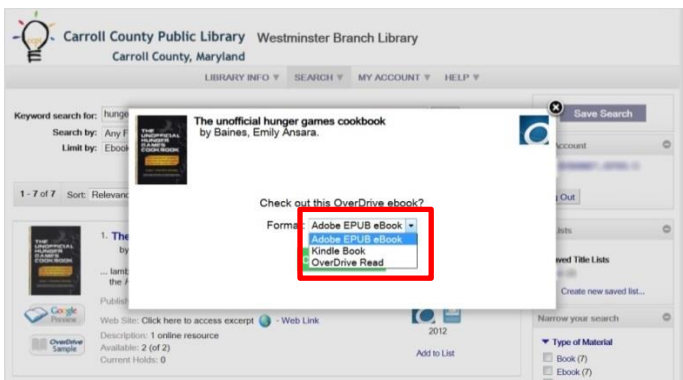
Carroll County Public Library Westminster Branch Library
Carroll County, Maryland

LIBRARY INFO SEARCH MY ACCOUNT HELP

Keyword search for: hunge
Search by: Any F
Limit by: Ebook

1 - 7 of 7 Sort: Relevanc

THE UNOFFICIAL HUNGER GAMES COOKBOOK

1. The
by

... lamb
the A

Publish

Google Preview

OverDrive Sample

Web Site: Click here to access excerpt - Web Link
Description: 1 online resource
Available: 2 (of 2)
Current Holds: 0

2012

Add to List

Save Search

Account

Out

Lists

Saved Title Lists

Create new saved list...

Narrow your search

Type of Material
Book (7)
Ebook (7)

The unofficial hunger games cookbook
by Baines, Emily Ansara.

THE UNOFFICIAL HUNGER GAMES COOKBOOK

Check out this OverDrive ebook?

Format: Adobe EPUB eBook
Adobe EPUB eBook
Kindle Book
OverDrive Read